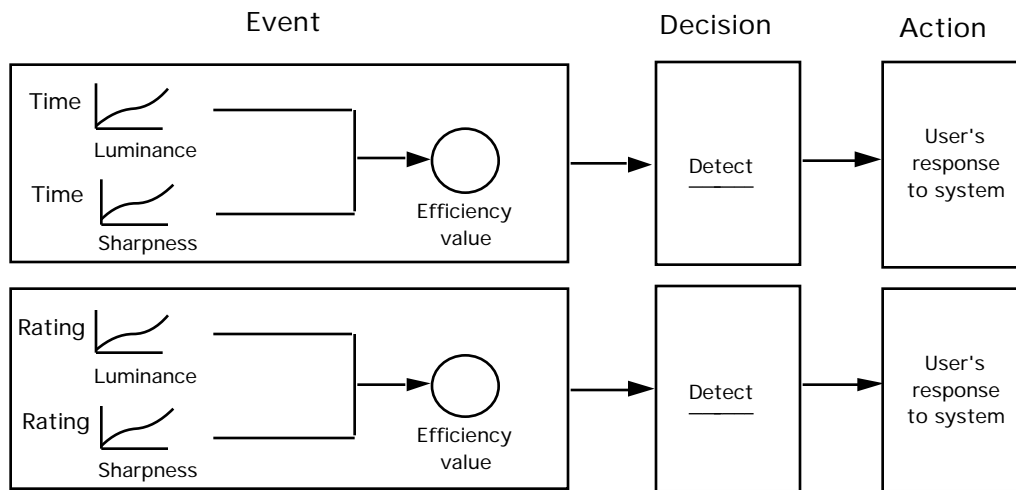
Event

Decision

Action

Time

Luminance

Time

Sharpness

Efficiency value

Detect

User's response to system

Rating

Luminance

Rating

Sharpness

Efficiency value

Detect

User's response to system